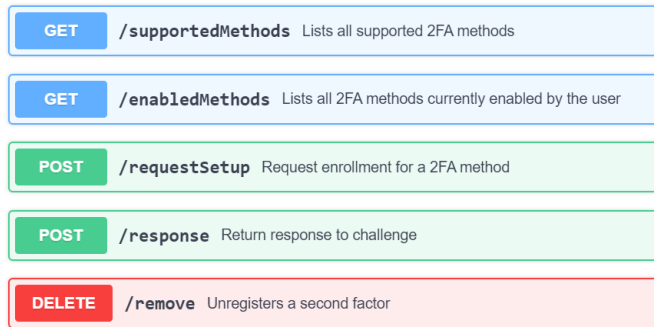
GET /supportedMethods Lists all supported 2FA methods

GET /enabledMethods Lists all 2FA methods currently enabled by the user

POST /requestSetup Request enrollment for a 2FA method

POST /response Return response to challenge

DELETE /remove Unregisters a second factor